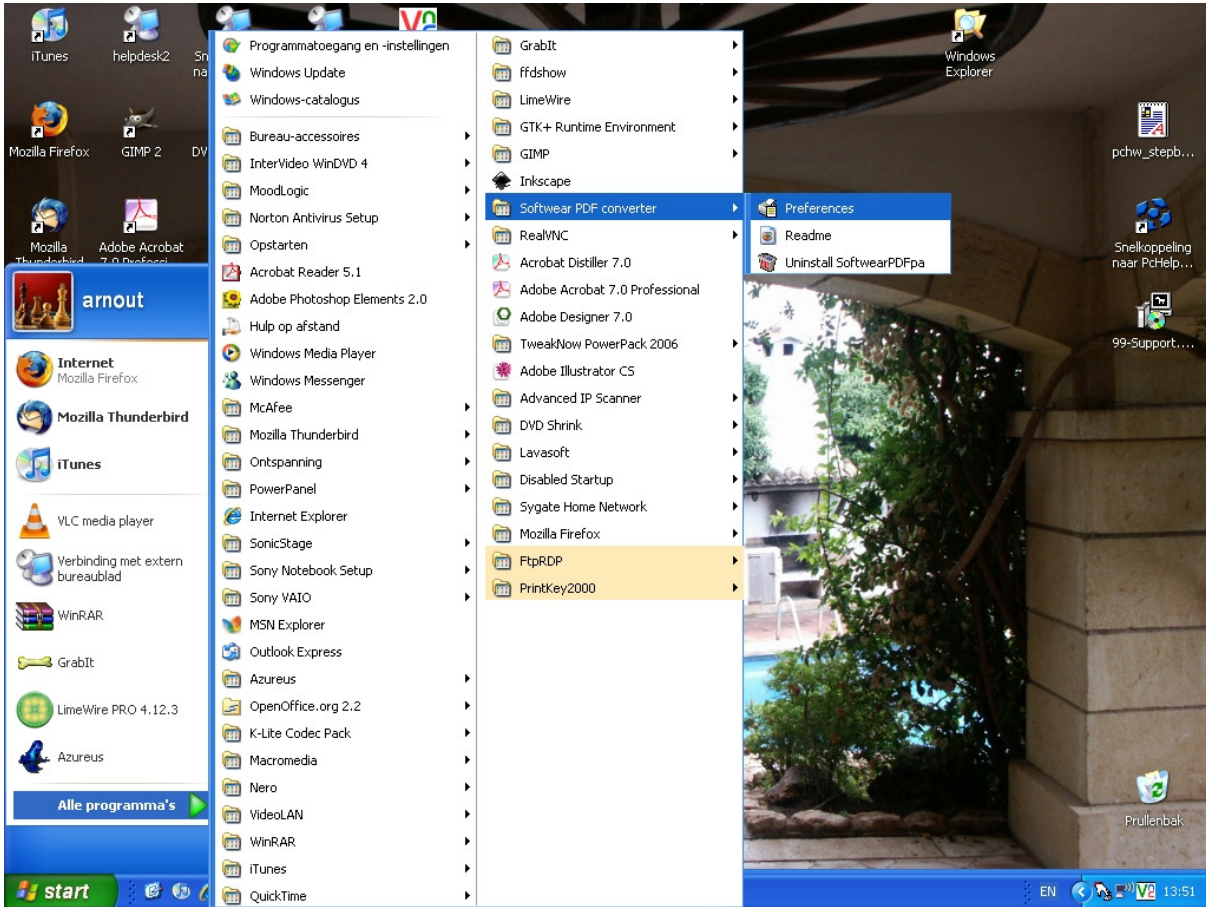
iTunes
helpdesk2
Sn na
Mozilla Firefox
GIMP 2
DV
Mozilla Thunderbird
Adobe Acrobat 7.0 Professi
Windows Explorer
pchw_stepb...
Snelkoppeling naar PcHelp...
99-Support....
Prullenbak

arnout
Internet
Mozilla Firefox
Mozilla Thunderbird
iTunes
VLC media player
Verbinding met extern bureaublad
WinRAR
GrabIt
LimeWire PRO 4.12.3
Azureus
Alle programma's

Programmatoegang en -instellingen
Windows Update
Windows-catalogus
Bureau-accessoires
InterVideo WinDVD 4
MoodLogic
Norton Antivirus Setup
Opstarten
Acrobat Reader 5.1
Adobe Photoshop Elements 2.0
Hulp op afstand
Windows Media Player
Windows Messenger
McAfee
Mozilla Thunderbird
Ontspanning
PowerPanel
Internet Explorer
SonicStage
Sony Notebook Setup
Sony VAIO
MSN Explorer
Outlook Express
Azureus
OpenOffice.org 2.2
K-Lite Codec Pack
Macromedia
Nero
VideoLAN
WinRAR
iTunes
QuickTime

GrabIt
ffdshow
LimeWire
GTK+ Runtime Environment
GIMP
Inkscape
Softwear PDF converter
RealVNC
Acrobat Distiller 7.0
Adobe Acrobat 7.0 Professional
Adobe Designer 7.0
TweakNow PowerPack 2006
Adobe Illustrator CS
Advanced IP Scanner
DVD Shrink
Lavasoft
Disabled Startup
Sygate Home Network
Mozilla Firefox
FtpRDP
PrintKey2000

Preferences
Readme
Uninstall SoftwearPDFpa

start
EN
13:51